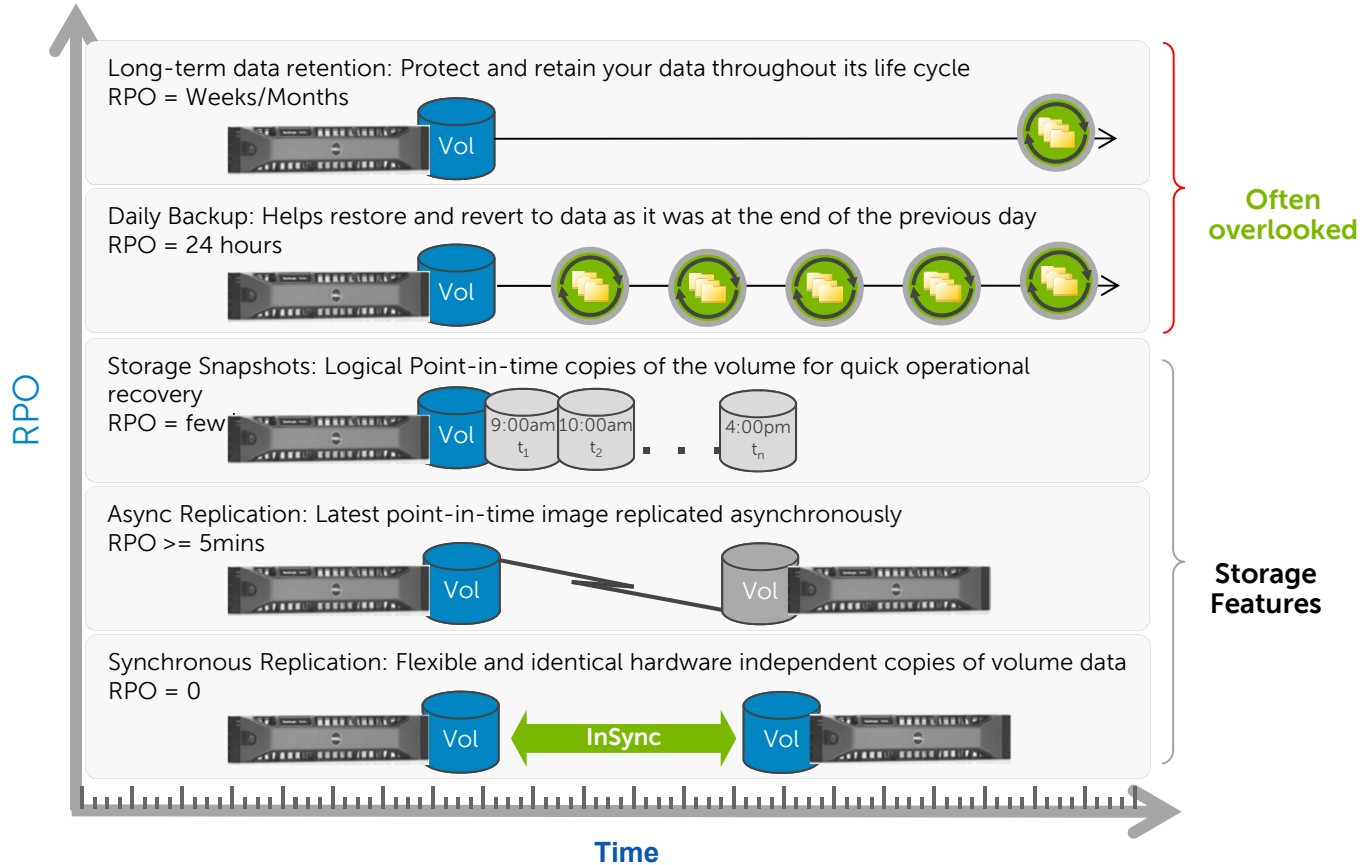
RPO

Long-term data retention: Protect and retain your data throughout its life cycle
RPO = Weeks/Months

Vol

Daily Backup: Helps restore and revert to data as it was at the end of the previous day
RPO = 24 hours

Vol

Often overlooked

Storage Snapshots: Logical Point-in-time copies of the volume for quick operational recovery
RPO = few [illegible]

Vol 9:00am $t_1$ 10:00am $t_2$ . . . 4:00pm $t_n$

Async Replication: Latest point-in-time image replicated asynchronously
RPO >= 5mins

Vol Vol

Storage Features

Synchronous Replication: Flexible and identical hardware independent copies of volume data
RPO = 0

Vol InSync Vol

Time